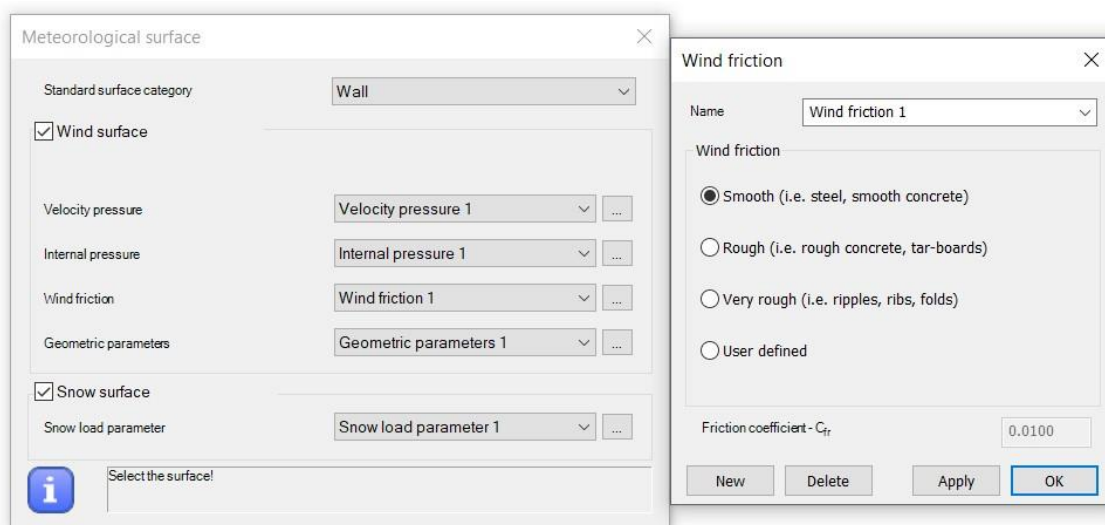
Meteorological surface

Standard surface category
Wall

Wind surface

Velocity pressure
Velocity pressure 1
...

Internal pressure
Internal pressure 1
...

Wind friction
Wind friction 1
...

Geometric parameters
Geometric parameters 1
...

Snow surface

Snow load parameter
Snow load parameter 1
...

Select the surface!

Wind friction

Name
Wind friction 1

Wind friction

Smooth (i.e. steel, smooth concrete)

Rough (i.e. rough concrete, tar-boards)

Very rough (i.e. ripples, ribs, folds)

User defined

Friction coefficient - $C_{fr}$
0.0100

New
Delete
Apply
OK